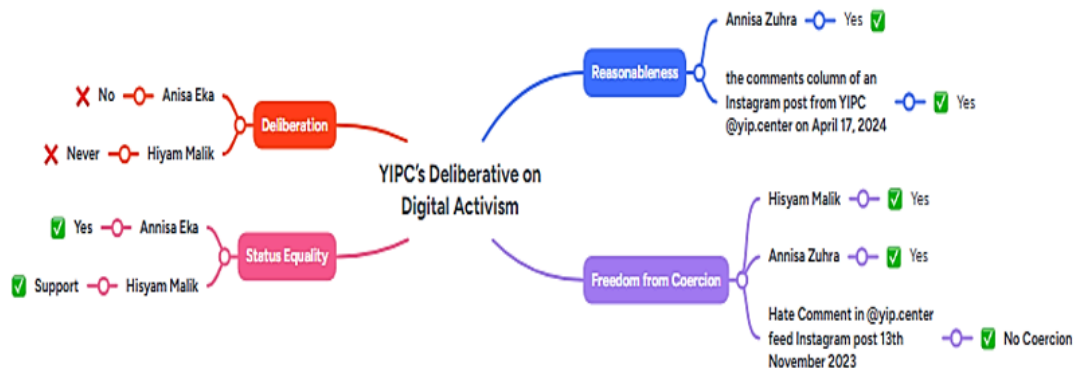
YIPC's Deliberative on Digital Activism

Deliberation
Anisa Eka — No
Hiyam Malik — Never

Status Equality
Annisa Eka — Yes
Hisyam Malik — Support

Reasonableness
Annisa Zuhra — Yes
the comments column of an Instagram post from YIPC @yip.center on April 17, 2024 — Yes

Freedom from Coercion
Hisyam Malik — Yes
Annisa Zuhra — Yes
Hate Comment in @yip.center feed Instagram post 13th November 2023 — No Coercion